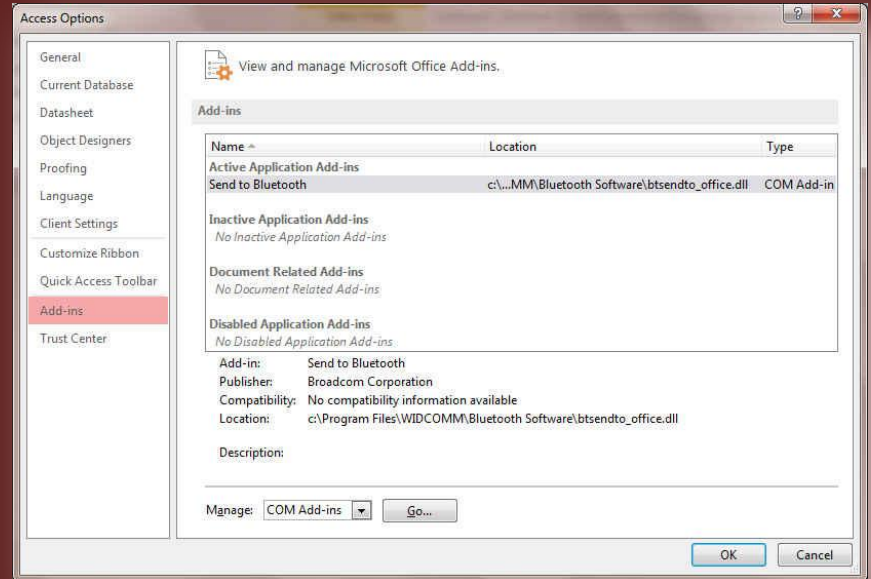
Access Options

?

General
Current Database
Datasheet
Object Designers
Proofing
Language
Client Settings
Customize Ribbon
Quick Access Toolbar
Add-ins
Trust Center

View and manage Microsoft Office Add-ins.

Add-ins

| Name | Location | Type |
|---|---|---|
| Active Application Add-ins | | |
| Send to Bluetooth | c:\...MM\Bluetooth Software\btsendto_office.dll | COM Add-in |
| Inactive Application Add-ins | | |
| No Inactive Application Add-ins | | |
| Document Related Add-ins | | |
| No Document Related Add-ins | | |
| Disabled Application Add-ins | | |
| No Disabled Application Add-ins | | |

Add-in: Send to Bluetooth
Publisher: Broadcom Corporation
Compatibility: No compatibility information available
Location: c:\Program Files\WIDCOMM\Bluetooth Software\btsendto_office.dll

Description:

Manage: COM Add-ins Go...

OK Cancel